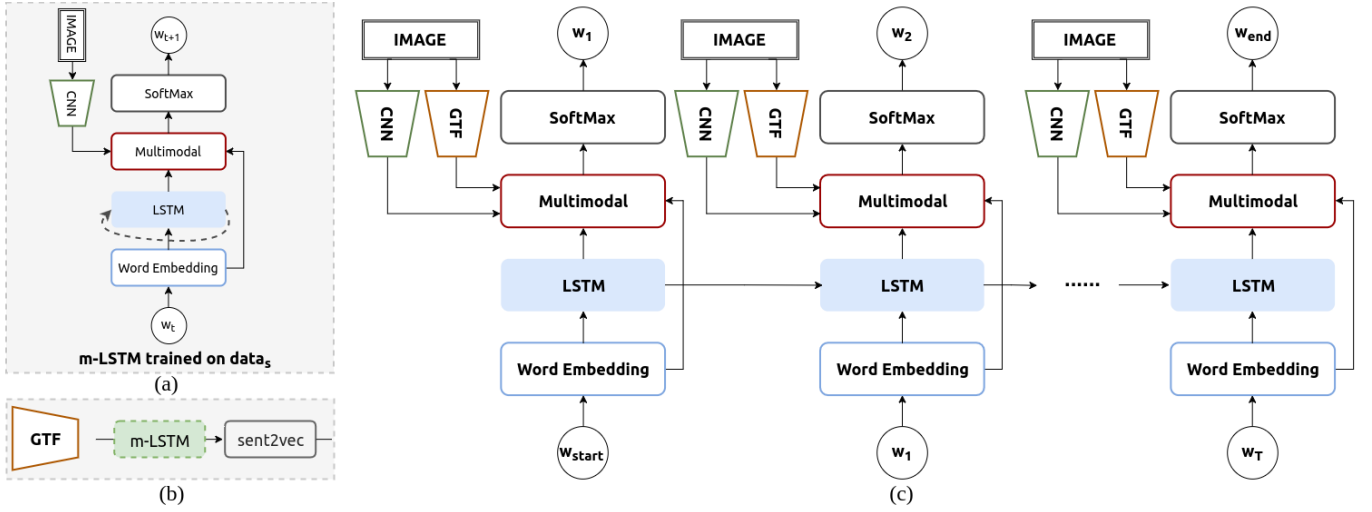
IMAGE
CNN
$w_{t+1}$
SoftMax
Multimodal
LSTM
Word Embedding
$w_t$
m-LSTM trained on data$_s$
(a)

GTF
m-LSTM
sent2vec
(b)

IMAGE
CNN
GTF
$w_1$
SoftMax
Multimodal
LSTM
Word Embedding
$w_{start}$

IMAGE
CNN
GTF
$w_2$
SoftMax
Multimodal
LSTM
Word Embedding
$w_1$

......

IMAGE
CNN
GTF
$w_{end}$
SoftMax
Multimodal
LSTM
Word Embedding
$w_T$
(c)